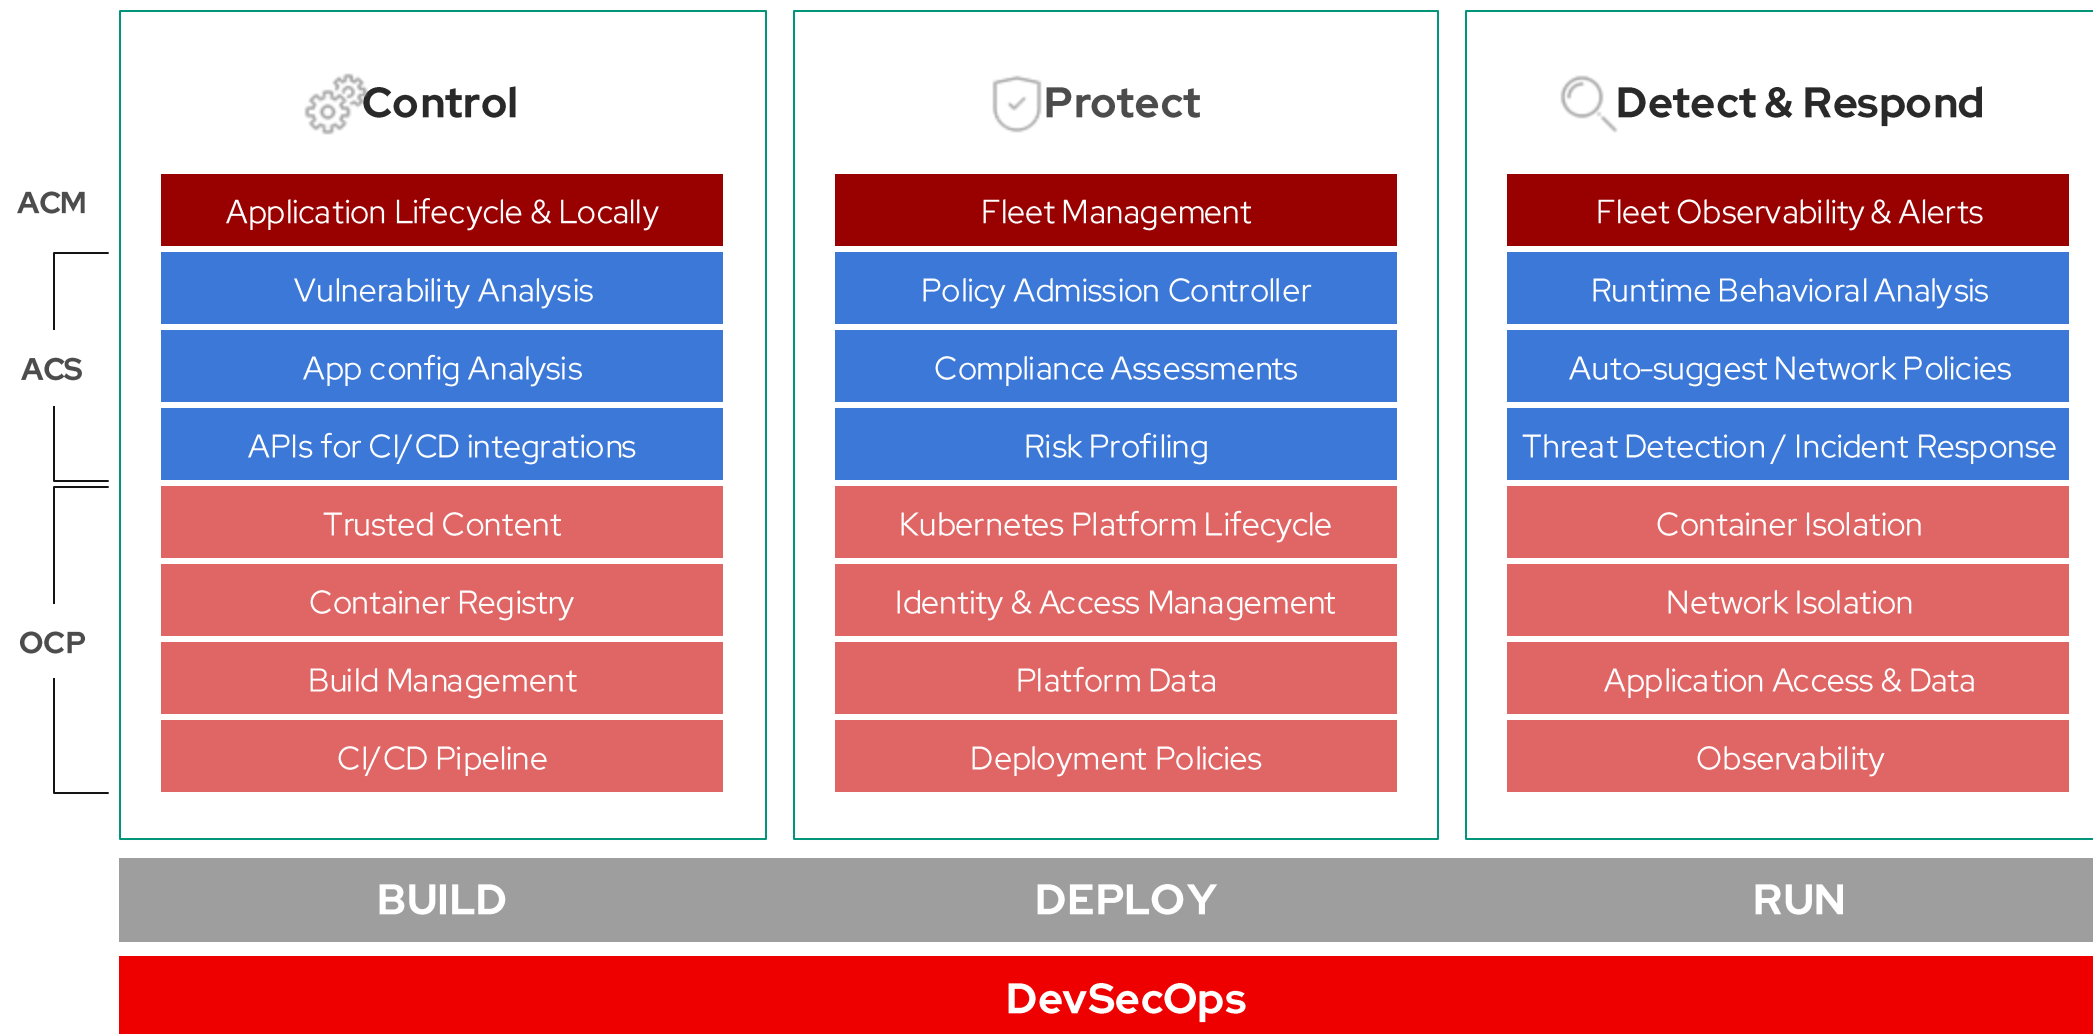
ACM

ACS

OCP

Control

Application Lifecycle & Locally

Vulnerability Analysis

App config Analysis

APIs for CI/CD integrations

Trusted Content

Container Registry

Build Management

CI/CD Pipeline

Protect

Fleet Management

Policy Admission Controller

Compliance Assessments

Risk Profiling

Kubernetes Platform Lifecycle

Identity & Access Management

Platform Data

Deployment Policies

Detect & Respond

Fleet Observability & Alerts

Runtime Behavioral Analysis

Auto-suggest Network Policies

Threat Detection / Incident Response

Container Isolation

Network Isolation

Application Access & Data

Observability

BUILD

DEPLOY

RUN

DevSecOps